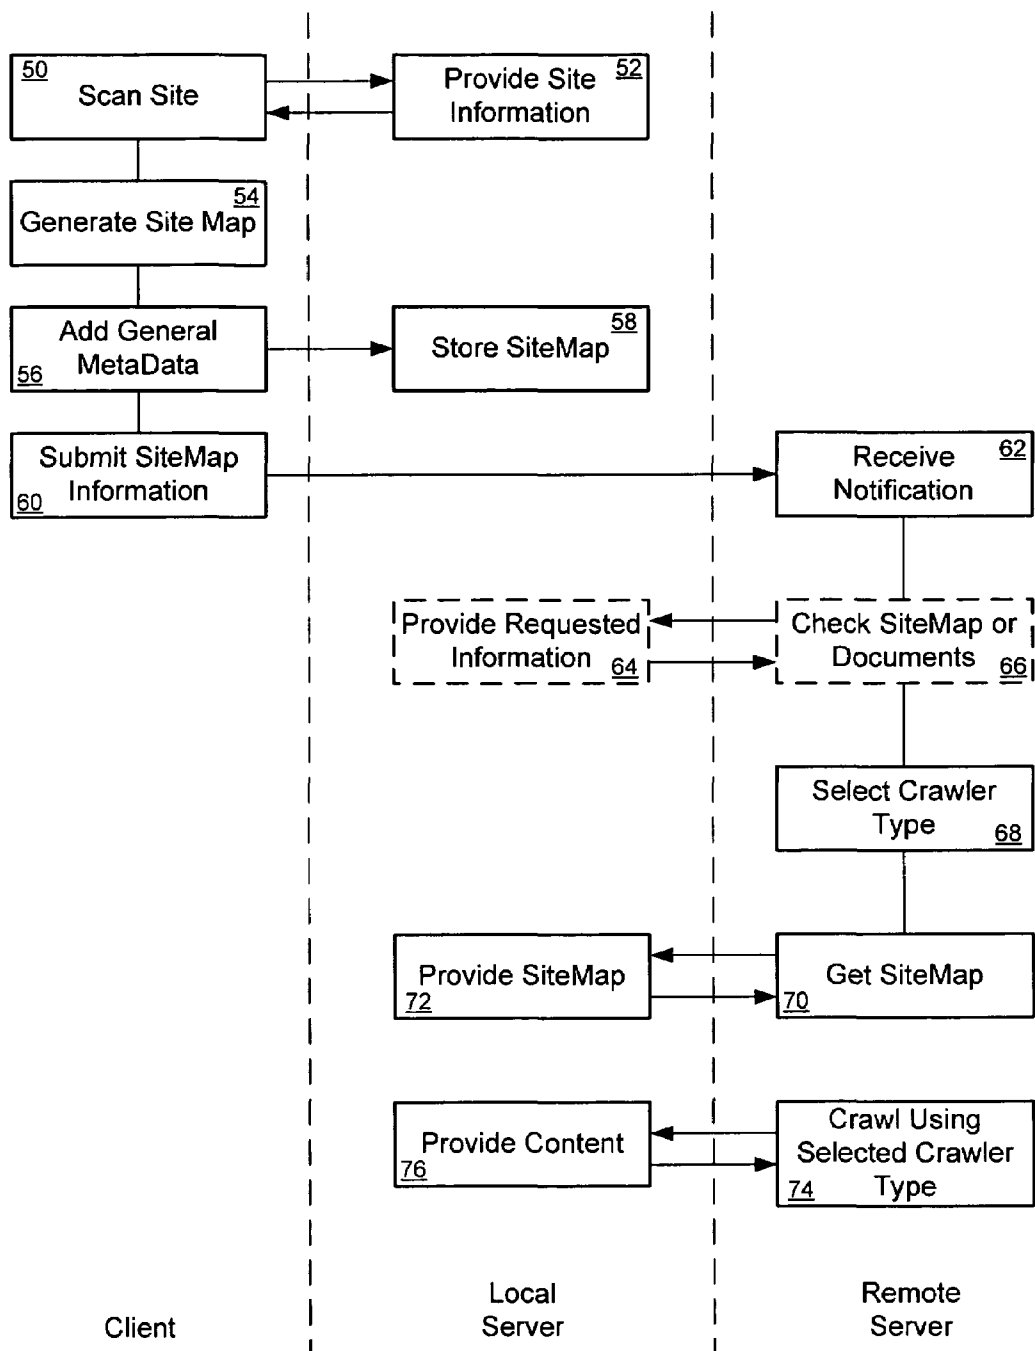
50 Scan Site

Provide Site Information 52

Generate Site Map 54

Add General MetaData 56

Store SiteMap 58

Submit SiteMap Information 60

Receive Notification 62

Provide Requested Information 64

Check SiteMap or Documents 66

Select Crawler Type 68

Provide SiteMap 72

Get SiteMap 70

Provide Content 76

Crawl Using Selected Crawler Type 74

Client

Local Server

Remote Server